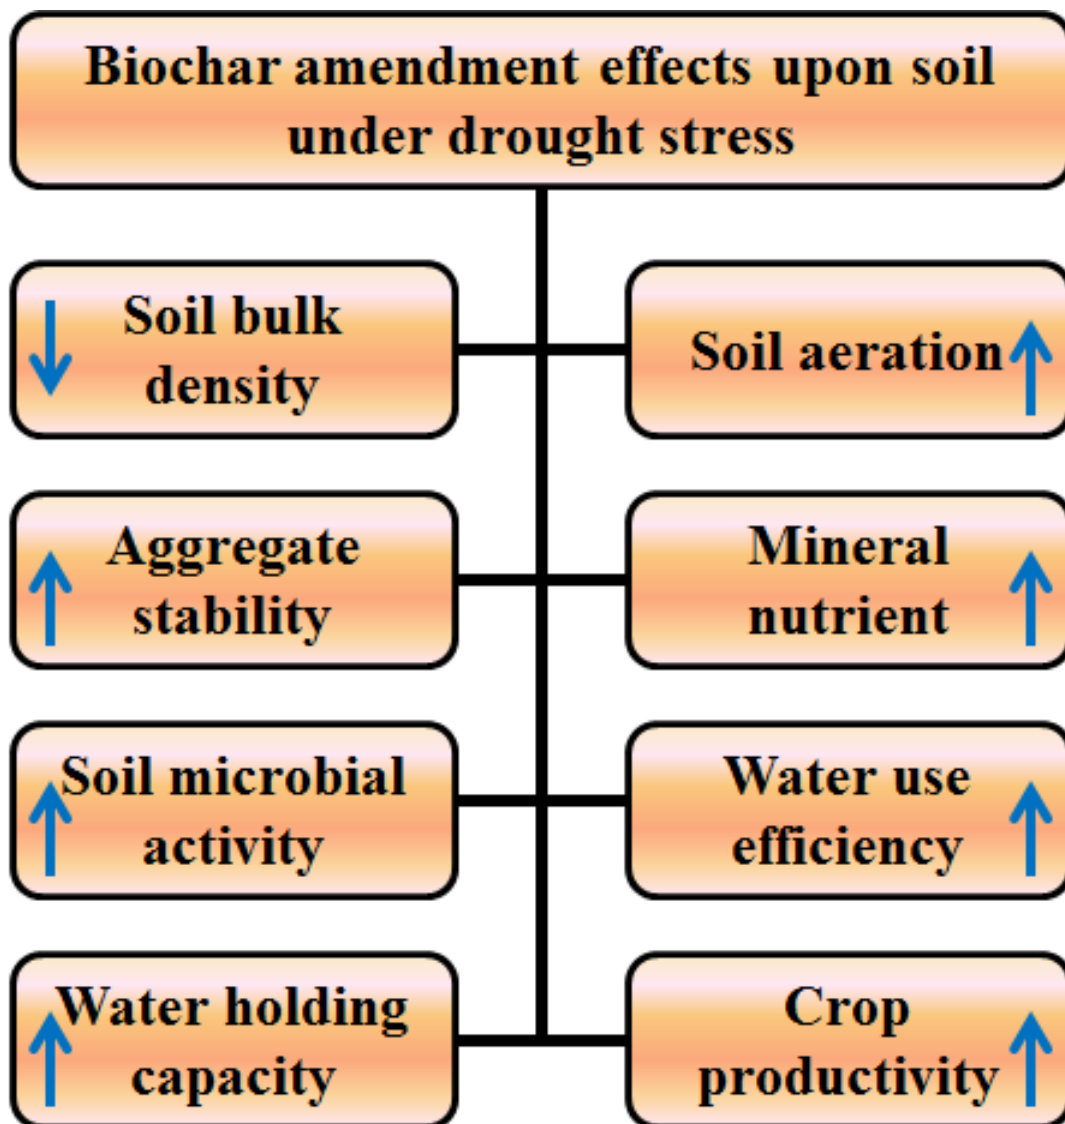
Biochar amendment effects upon soil under drought stress

Soil bulk density

Soil aeration

Aggregate stability

Mineral nutrient

Soil microbial activity

Water use efficiency

Water holding capacity

Crop productivity